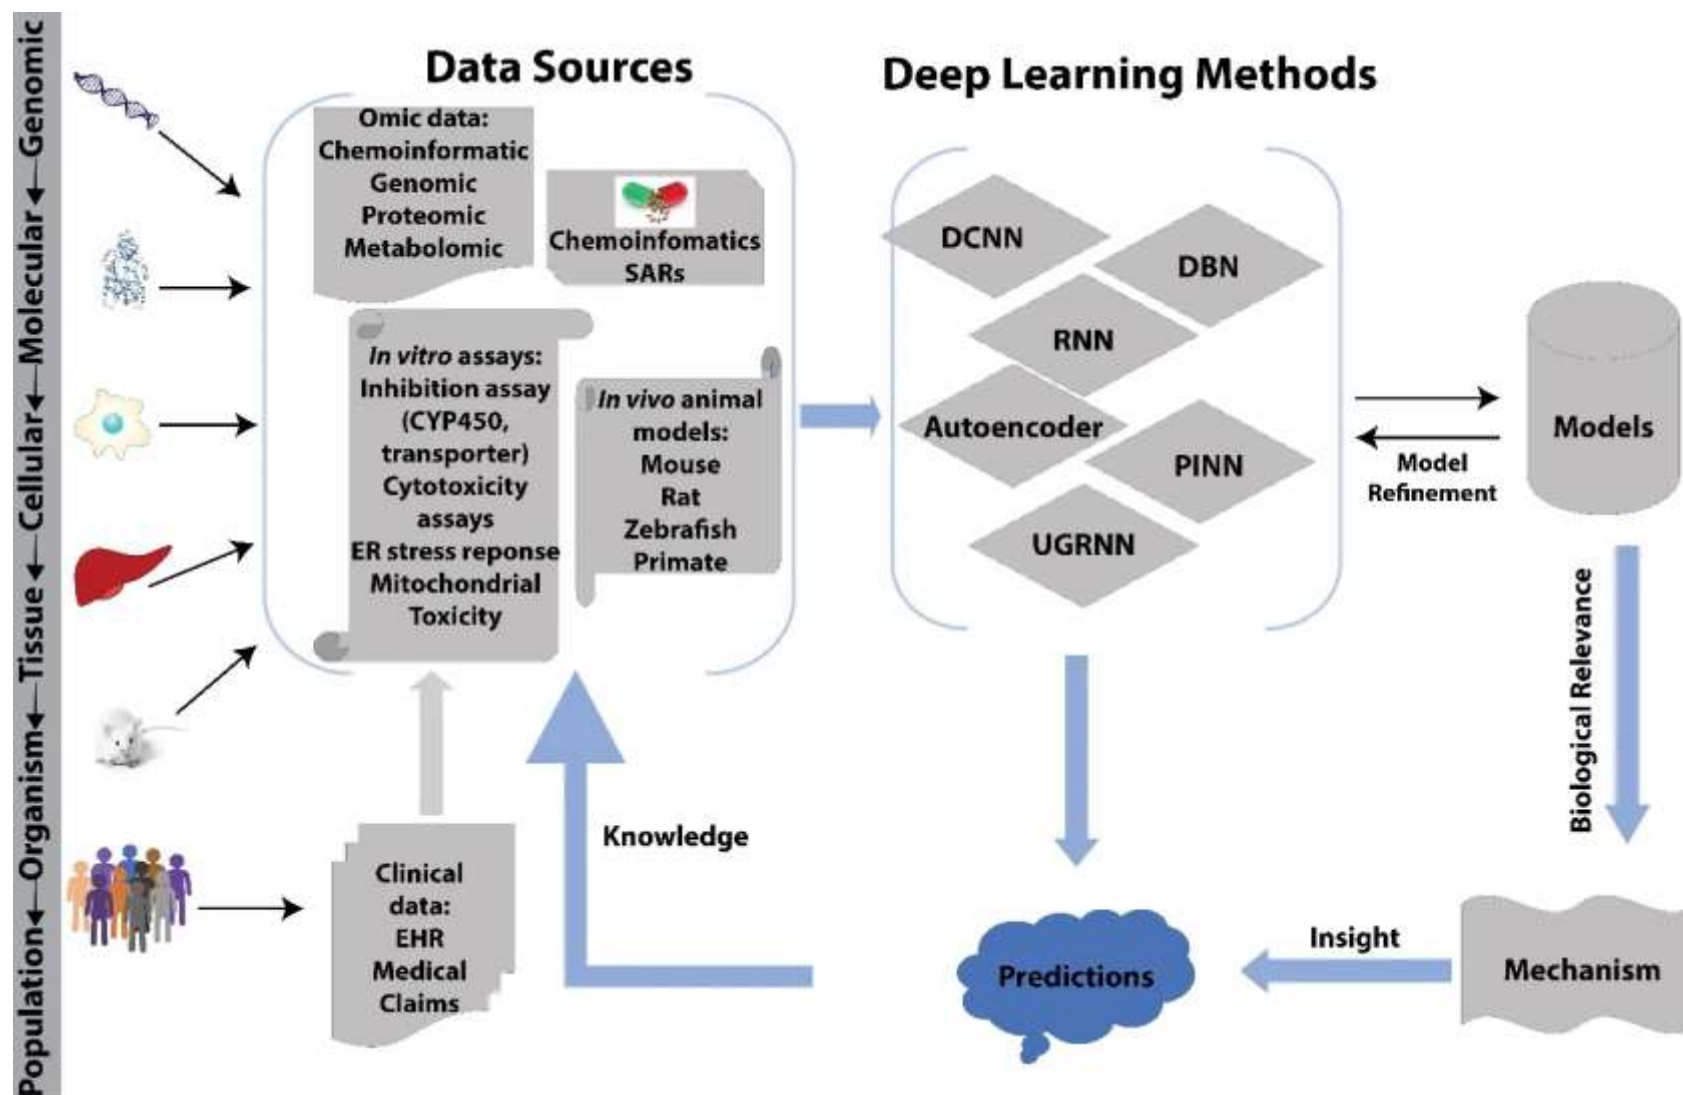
Genomic
Molecular
Cellular
Tissue
Organism
Population

Data Sources

Omic data:
Chemoinformatic
Genomic
Proteomic
Metabolomic

Chemoinfomatics
SARs

In vitro assays:
Inhibition assay (CYP450, transporter)
Cytotoxicity assays
ER stress reponse
Mitochondrial Toxicity

In vivo animal models:
Mouse
Rat
Zebrafish
Primate

Clinical data:
EHR
Medical
Claims

Knowledge

Deep Learning Methods

DCNN
DBN
RNN
Autoencoder
PINN
UGRNN

Models

Model Refinement

Biological Relevance

Mechanism

Insight

Predictions